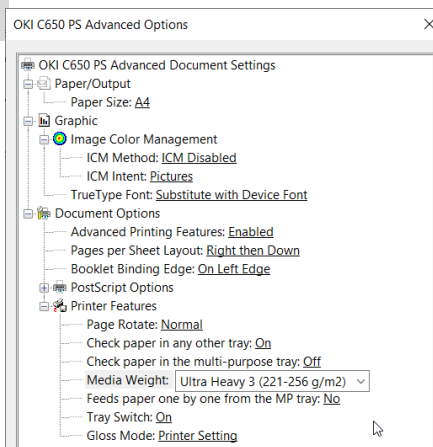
OKI C650 PS Advanced Options

OKI C650 PS Advanced Document Settings
Paper/Output
Paper Size: A4
Graphic
Image Color Management
ICM Method: ICM Disabled
ICM Intent: Pictures
TrueType Font: Substitute with Device Font
Document Options
Advanced Printing Features: Enabled
Pages per Sheet Layout: Right then Down
Booklet Binding Edge: On Left Edge
PostScript Options
Printer Features
Page Rotate: Normal
Check paper in any other tray: On
Check paper in the multi-purpose tray: Off
Media Weight: Ultra Heavy 3 (221-256 g/m2)
Feeds paper one by one from the MP tray: No
Tray Switch: On
Gloss Mode: Printer Setting